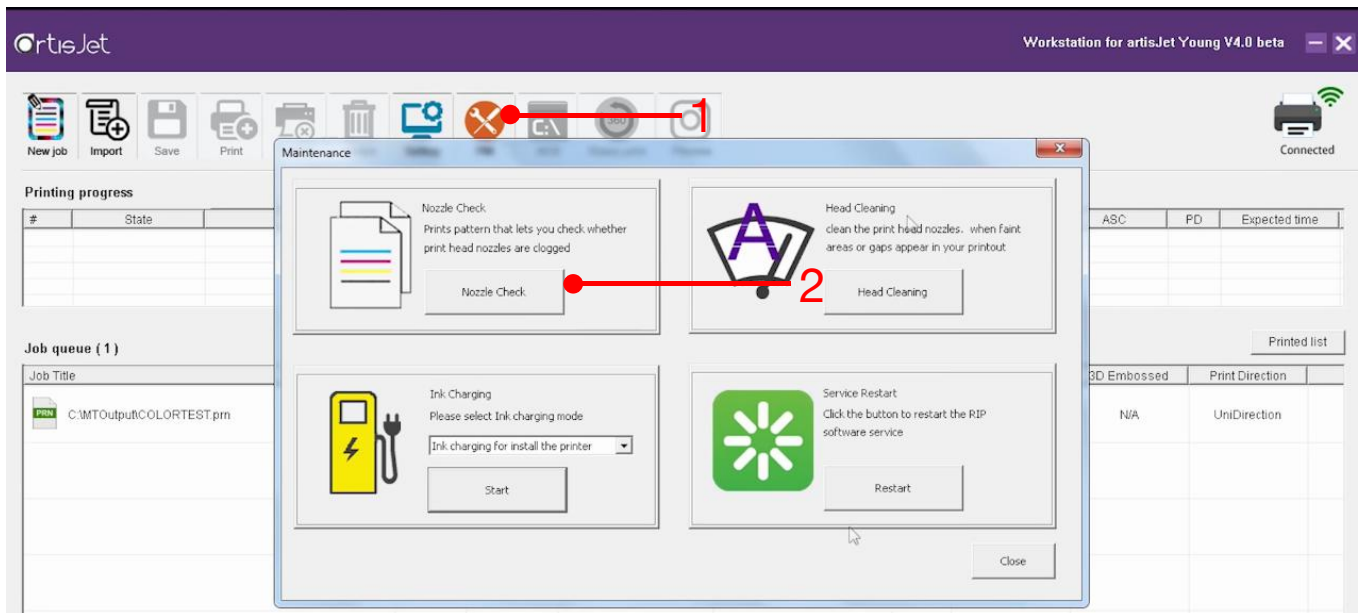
artisJet

Workstation for artisJet Young V4.0 beta

New job Import Save Print

Connected

1

Maintenance

Printing progress

| # | State |
|---|---|

| ASC | PD | Expected time |
|---|---|---|

Nozzle Check
Prints pattern that lets you check whether print head nozzles are clogged

Nozzle Check

Head Cleaning
clean the print head nozzles. when faint areas or gaps appear in your printout

2

Head Cleaning

Job queue ( 1 )

Printed list

| Job Title |
|---|
| C:\MTOutput\COLORTEST.prn |

Ink Charging
Please select Ink charging mode

Ink charging for install the printer

Start

Service Restart
Click the button to restart the RIP software service

Restart

| 3D Embossed | Print Direction |
|---|---|
| N/A | UniDirection |

Close